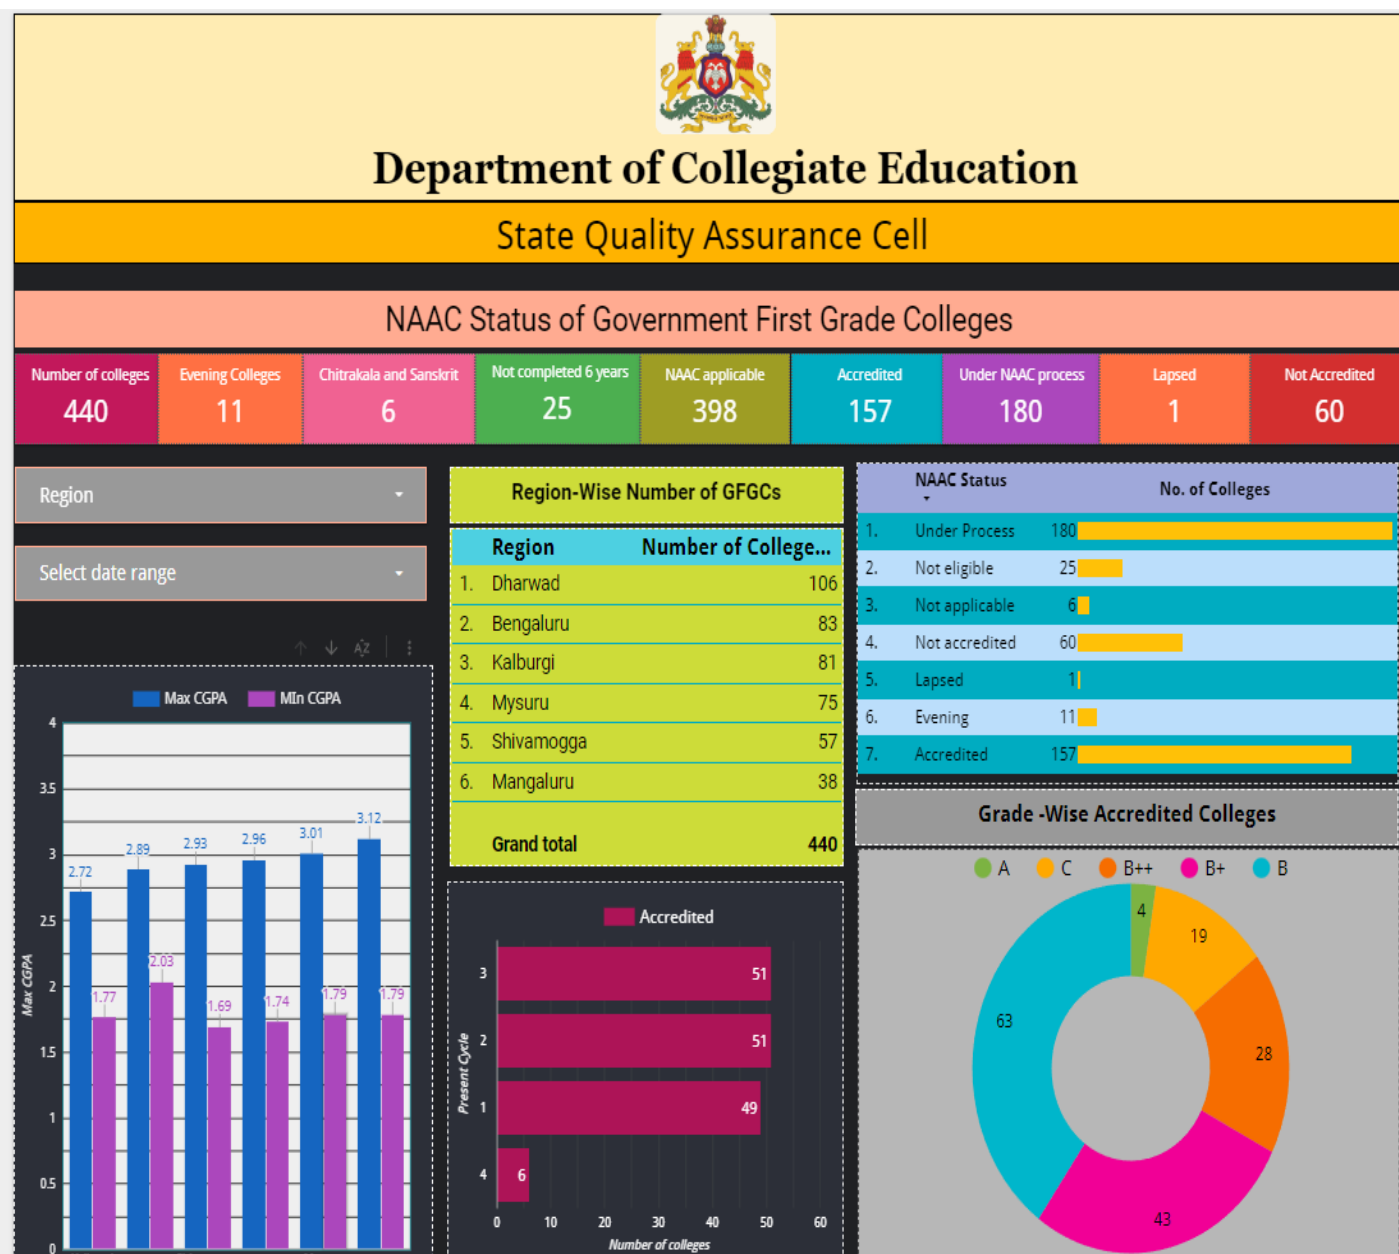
Department of Collegiate Education

State Quality Assurance Cell

NAAC Status of Government First Grade Colleges

| Number of colleges | Evening Colleges | Chitrakala and Sanskrit | Not completed 6 years | NAAC applicable | Accredited | Under NAAC process | Lapsed | Not Accredited |
|---|---|---|---|---|---|---|---|---|
| 440 | 11 | 6 | 25 | 398 | 157 | 180 | 1 | 60 |

Region

Select date range

Region-Wise Number of GFGCs

| | Region | Number of College... |
|---|---|---|
| 1. | Dharwad | 106 |
| 2. | Bengaluru | 83 |
| 3. | Kalburgi | 81 |
| 4. | Mysuru | 75 |
| 5. | Shivamogga | 57 |
| 6. | Mangaluru | 38 |
| | Grand total | 440 |

| | NAAC Status | No. of Colleges |
|---|---|---|
| 1. | Under Process | 180 |
| 2. | Not eligible | 25 |
| 3. | Not applicable | 6 |
| 4. | Not accredited | 60 |
| 5. | Lapsed | 1 |
| 6. | Evening | 11 |
| 7. | Accredited | 157 |

Max CGPA MIn CGPA

Max CGPA

4 3.5 3 2.5 2 1.5 1 0.5 0

2.72 1.77 2.89 2.03 2.93 1.69 2.96 1.74 3.01 1.79 3.12 1.79

Accredited

Present Cycle

3 51
2 51
1 49
4 6

0 10 20 30 40 50 60

Number of colleges

Grade -Wise Accredited Colleges

A C B++ B+ B

4 19 28 43 63